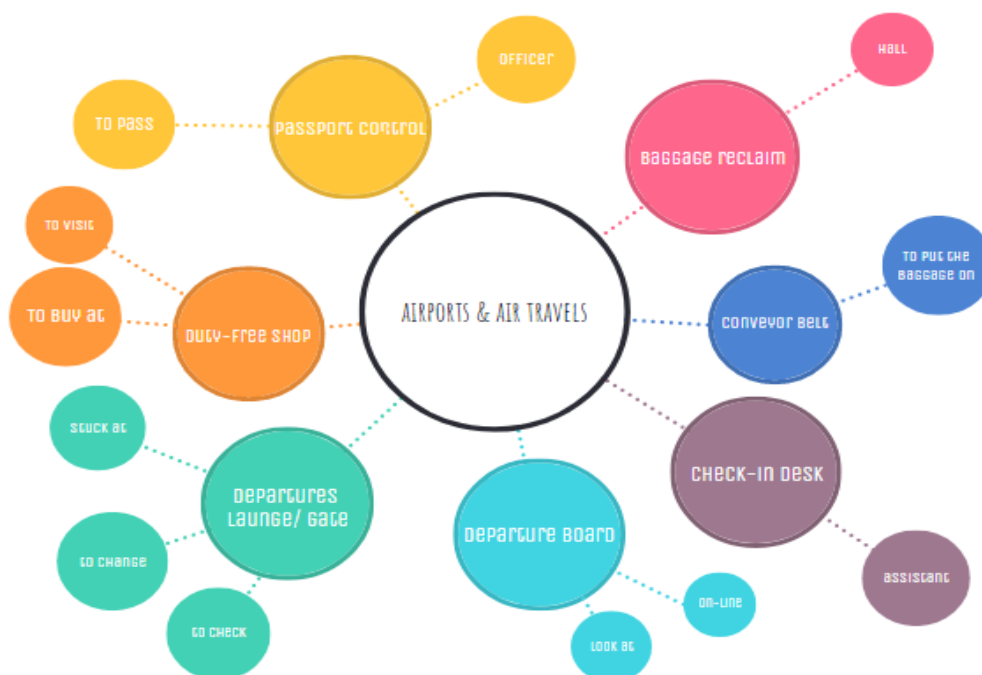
AIRPORTS & AIR TRAVELS

Passport control

officer

To pass

Baggage reclaim

Hall

Duty-free shop

To visit

To buy at

Conveyor belt

To put the baggage on

Check-in desk

assistant

Departure Board

on-line

look at

Departures Launge/ Gate

stuck at

to change

to check